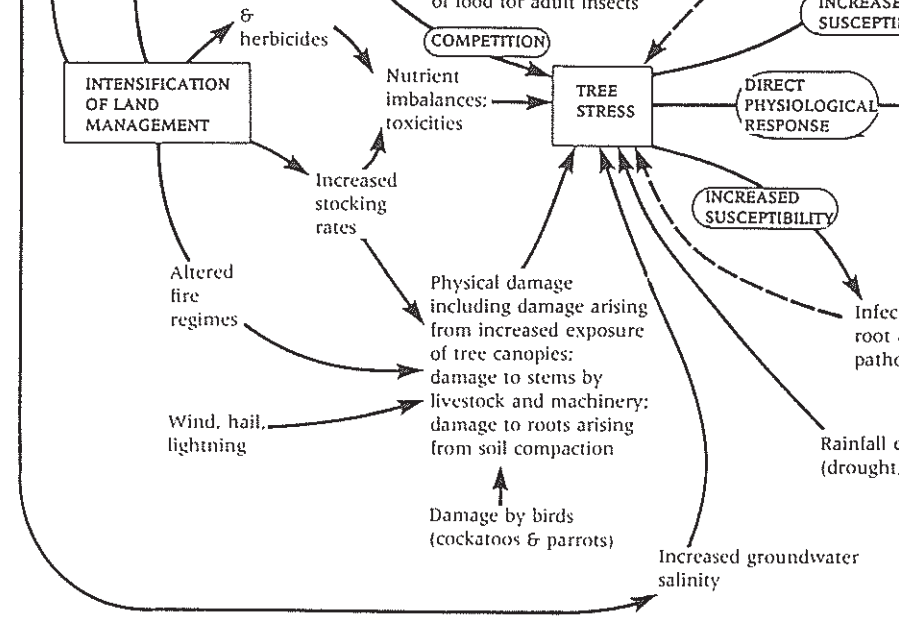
of food for adult insects

&
herbicides

COMPETITION

INCREASE
SUSCEPTI

INTENSIFICATION OF LAND MANAGEMENT

Nutrient imbalances; toxicities

TREE STRESS

DIRECT PHYSIOLOGICAL RESPONSE

Increased stocking rates

INCREASED SUSCEPTIBILITY

Altered fire regimes

Physical damage including damage arising from increased exposure of tree canopies; damage to stems by livestock and machinery; damage to roots arising from soil compaction

Infec
root
patho

Wind, hail, lightning

Rainfall
(drought,

Damage by birds (cockatoos & parrots)

Increased groundwater salinity